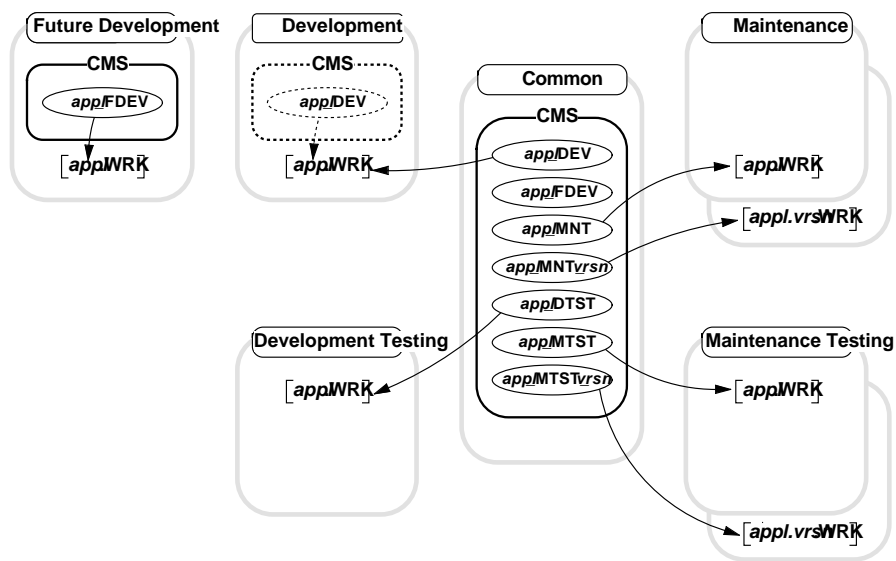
Future Development

CMS

applFDEV

applWRK

Development

CMS

applDEV

applWRK

Common

CMS

applDEV

applFDEV

applMNT

applMNTvrsn

applDTST

applMTST

applMTSTvrsn

Maintenance

applWRK

appl.vrsWRK

Development Testing

applWRK

Maintenance Testing

applWRK

appl.vrsWRK